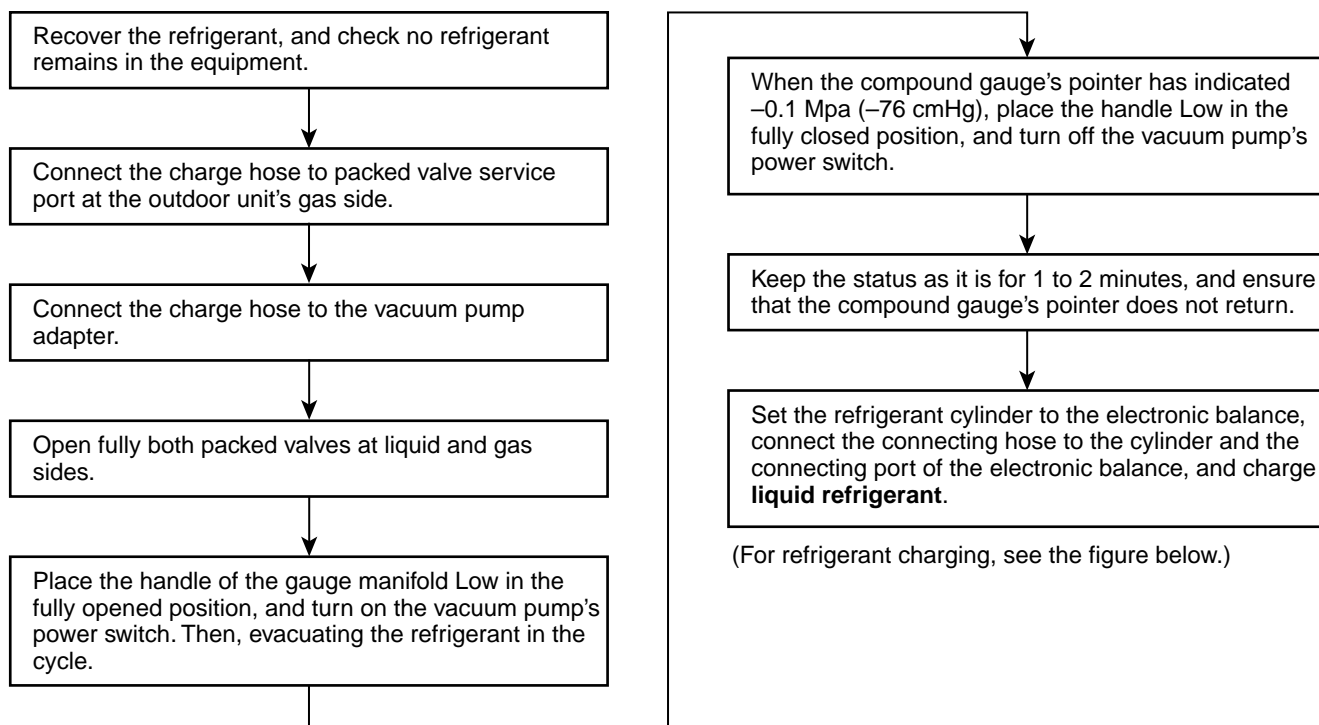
Recover the refrigerant, and check no refrigerant remains in the equipment.

Connect the charge hose to packed valve service port at the outdoor unit’s gas side.

Connect the charge hose to the vacuum pump adapter.

Open fully both packed valves at liquid and gas sides.

Place the handle of the gauge manifold Low in the fully opened position, and turn on the vacuum pump’s power switch. Then, evacuating the refrigerant in the cycle.

When the compound gauge’s pointer has indicated –0.1 Mpa (–76 cmHg), place the handle Low in the fully closed position, and turn off the vacuum pump’s power switch.

Keep the status as it is for 1 to 2 minutes, and ensure that the compound gauge’s pointer does not return.

Set the refrigerant cylinder to the electronic balance, connect the connecting hose to the cylinder and the connecting port of the electronic balance, and charge **liquid refrigerant**.

(For refrigerant charging, see the figure below.)